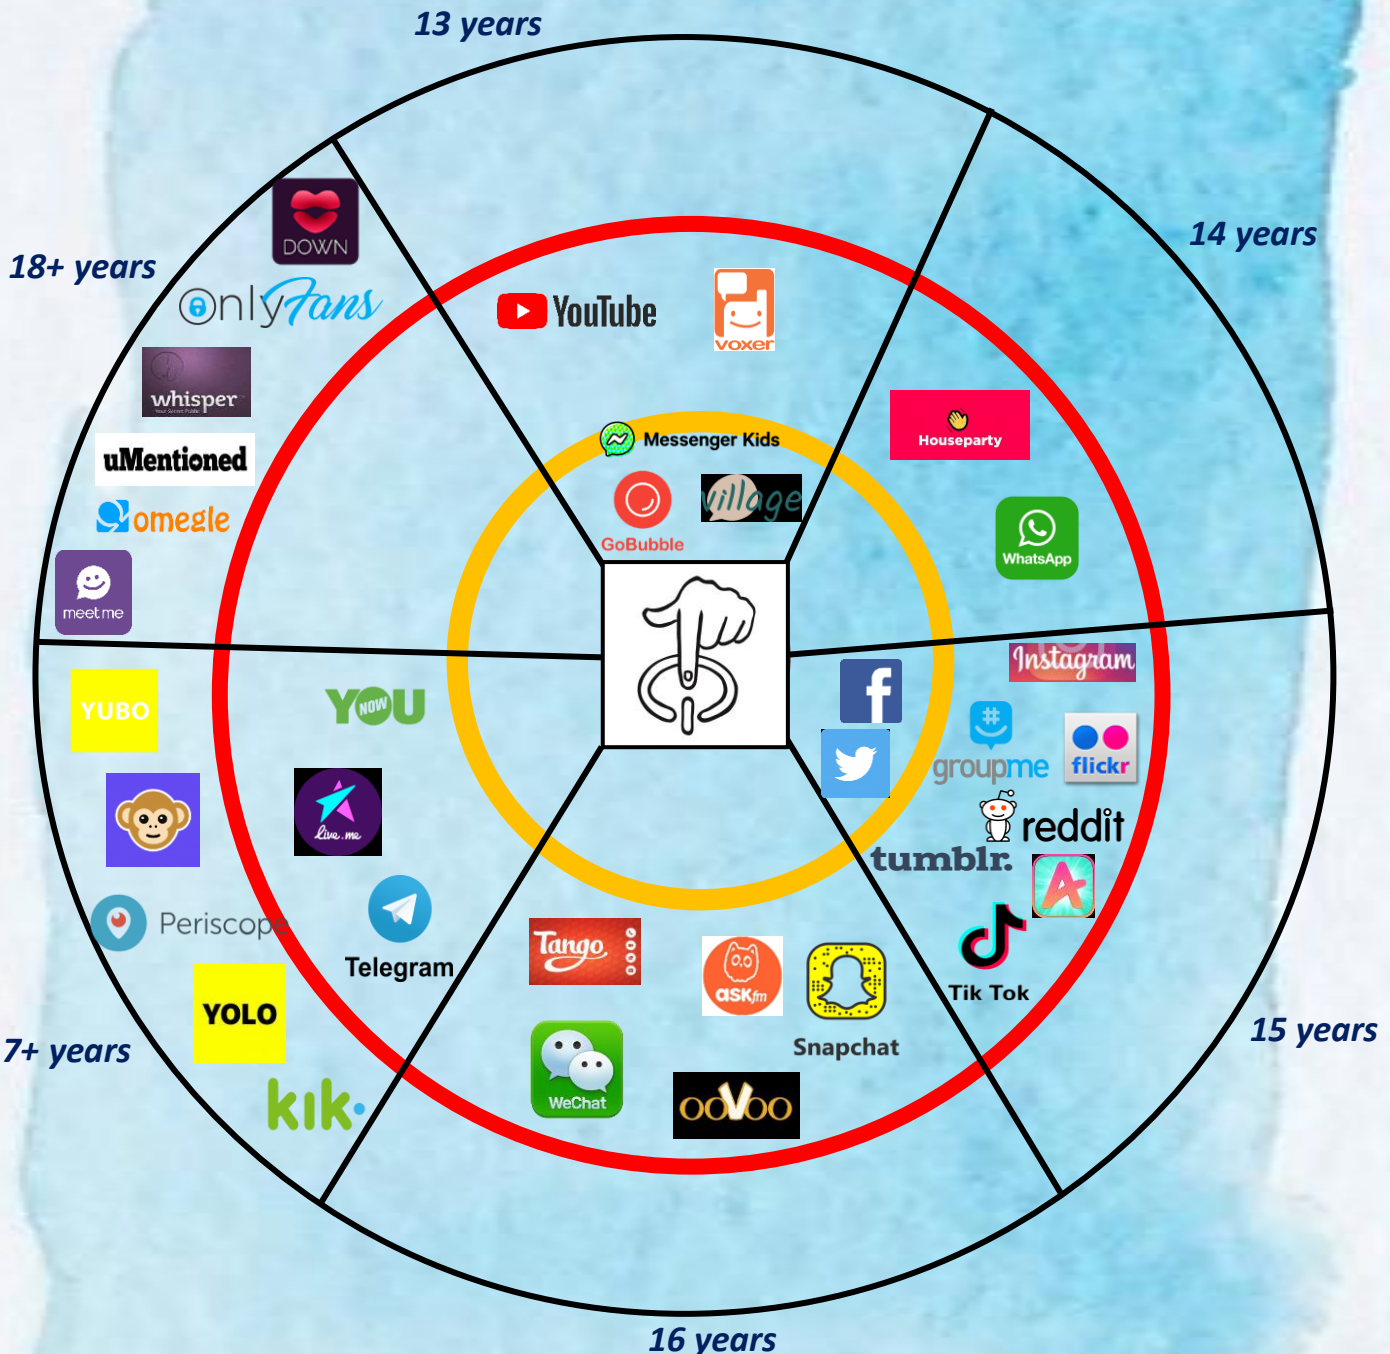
13 years

14 years

18+ years

DOWN

OnlyFans

whisper

uMentioned

omegle

meetme

YouTube

voxer

Messenger Kids

GoBubble

village

Houseparty

WhatsApp

Instagram

f

groupme

flickr

reddit

tumblr.

Tik Tok

15 years

YUBO

YOU NOW

Live.me

Periscope

Telegram

YOLO

7+ years

kik·

Tango

ask.fm

Snapchat

WeChat

ooVoo

16 years